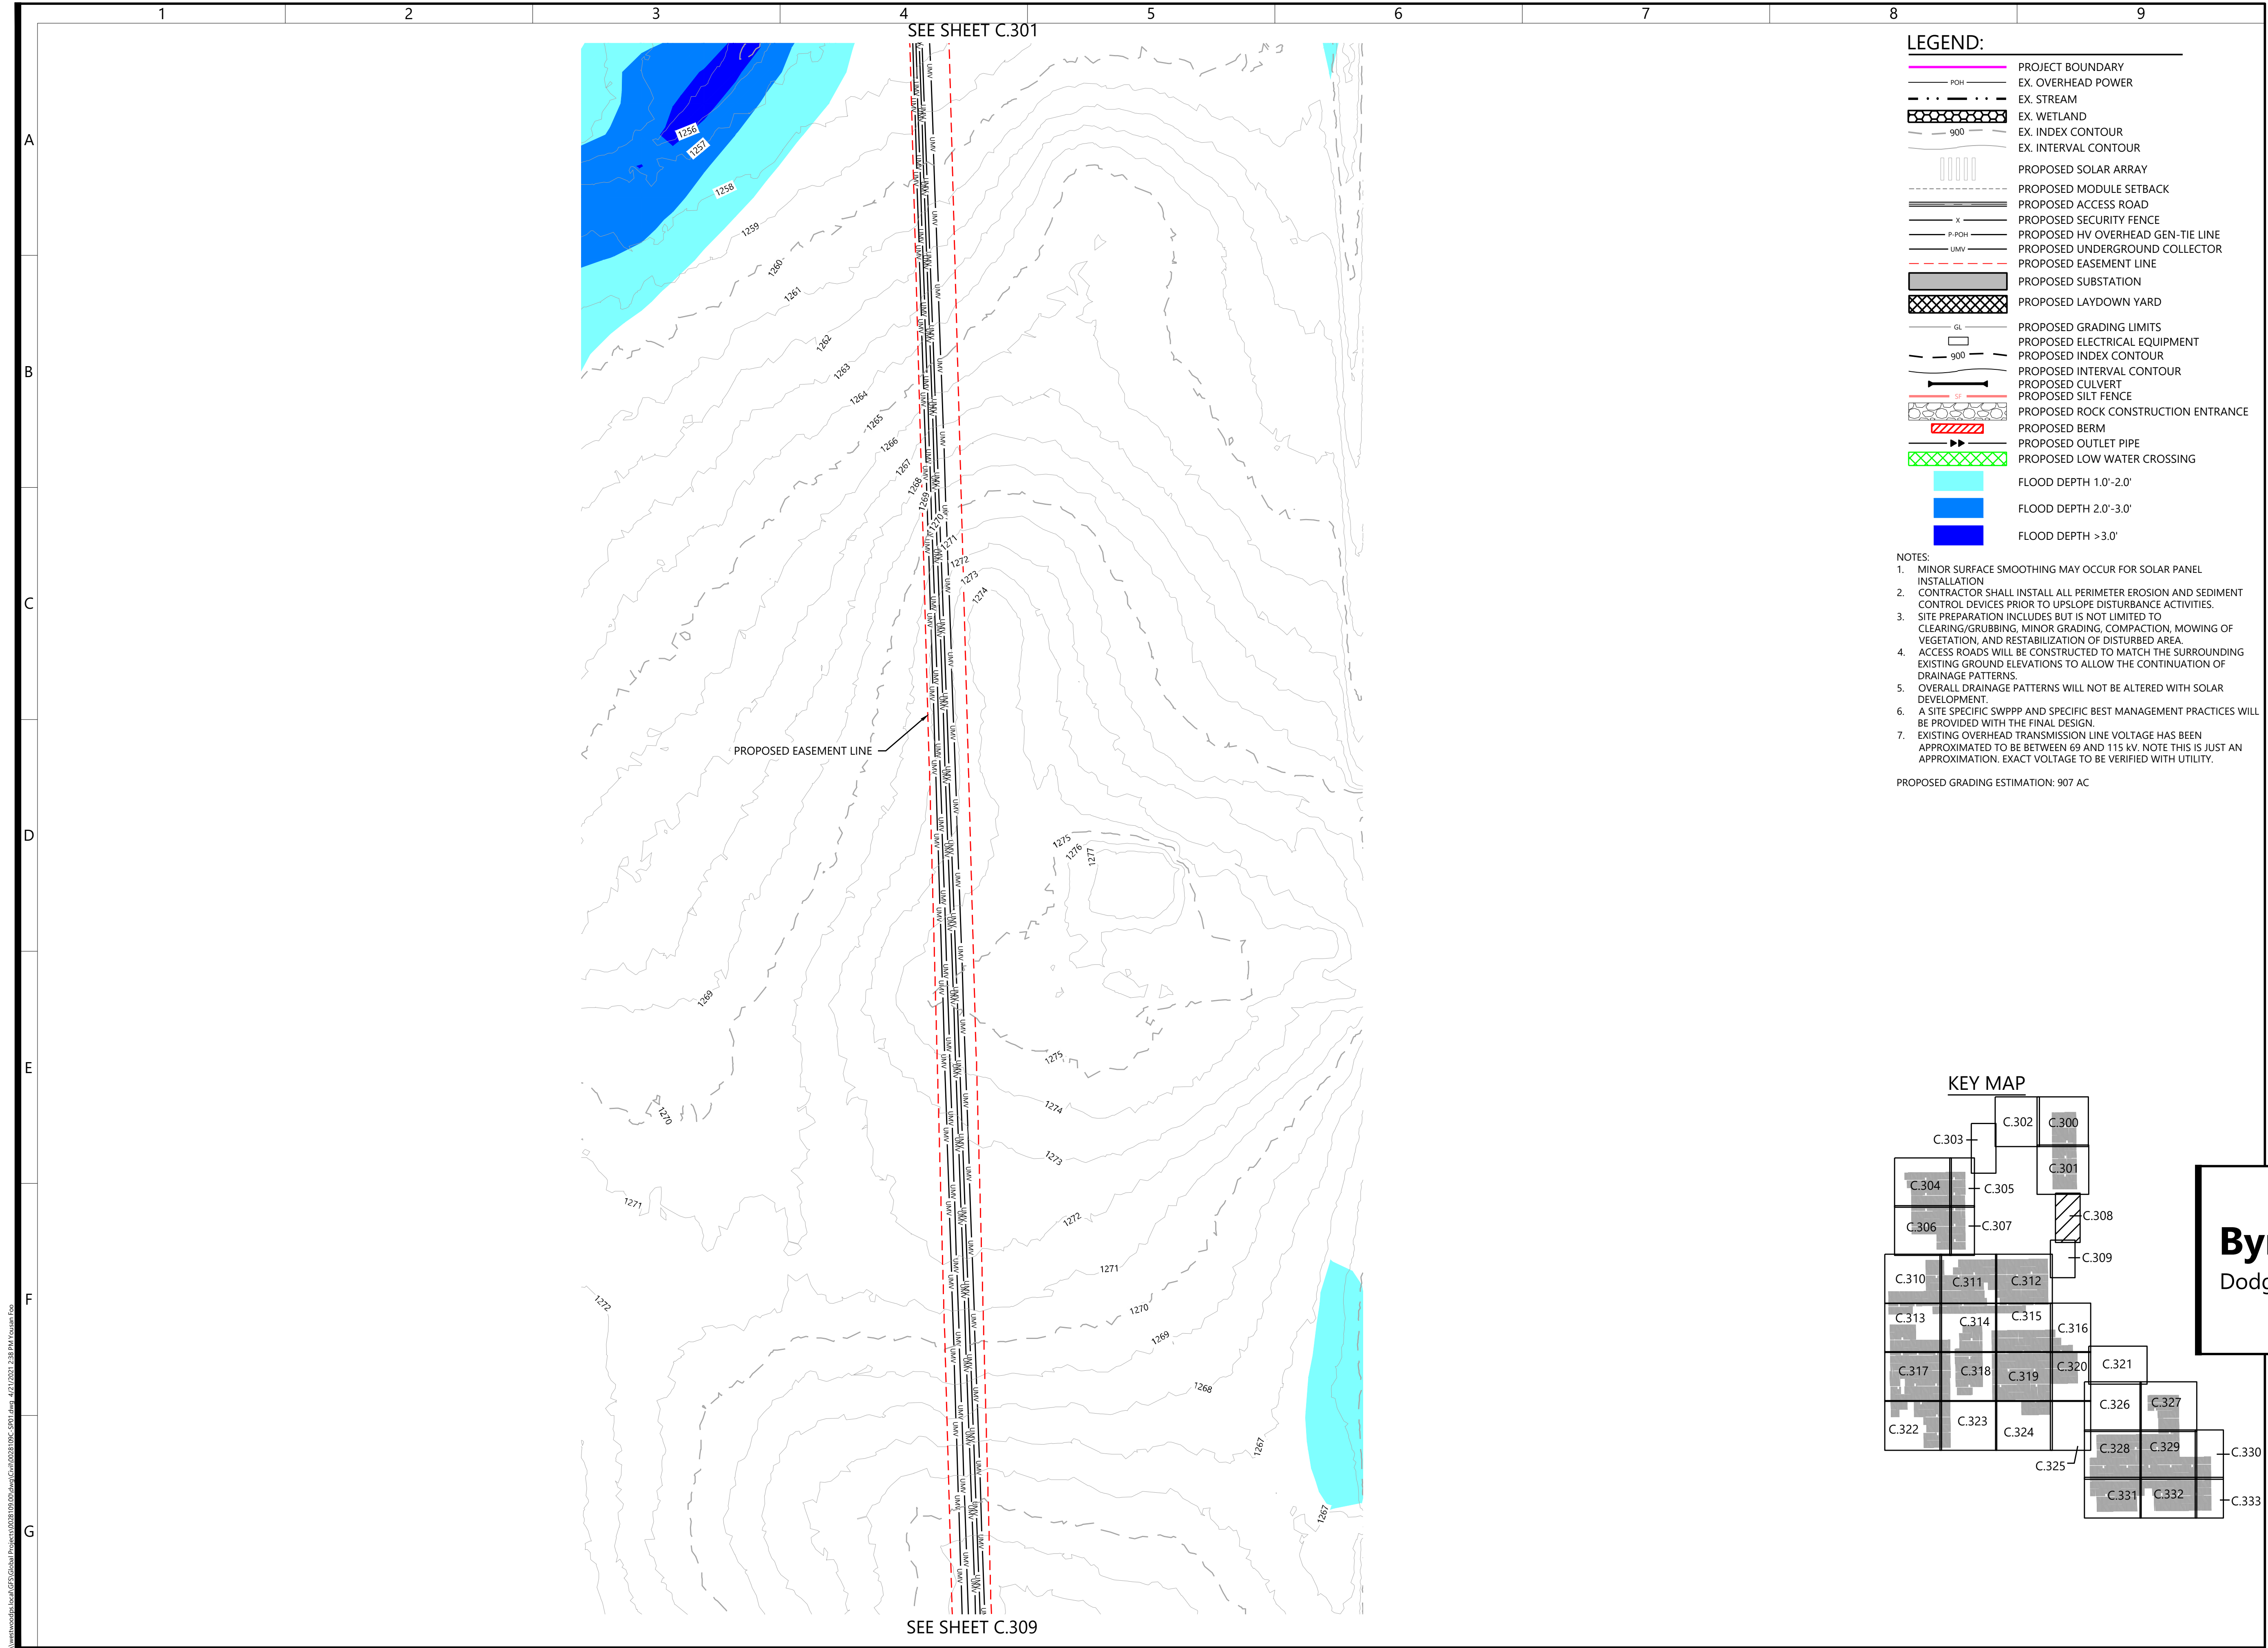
1 2 3 4 5 6 7 8 9

A B C D E F G

SEE SHEET C.301

1256
1257
1258
1259
1260
1261
1262
1263
1264
1265
1266
1267
1268
1269
1270
1271
1272
1273
1274
1275
1276
1277
1275
1274
1273
1272
1271
1270
1269
1268
1267
1267
1269
1270
1271
1272

UMV

PROPOSED EASEMENT LINE

SEE SHEET C.309

LEGEND:
PROJECT BOUNDARY
POH EX. OVERHEAD POWER
EX. STREAM
EX. WETLAND
900 EX. INDEX CONTOUR
EX. INTERVAL CONTOUR
PROPOSED SOLAR ARRAY
PROPOSED MODULE SETBACK
PROPOSED ACCESS ROAD
X PROPOSED SECURITY FENCE
P-POH PROPOSED HV OVERHEAD GEN-TIE LINE
UMV PROPOSED UNDERGROUND COLLECTOR
PROPOSED EASEMENT LINE
PROPOSED SUBSTATION
PROPOSED LAYDOWN YARD
GL PROPOSED GRADING LIMITS
PROPOSED ELECTRICAL EQUIPMENT
900 PROPOSED INDEX CONTOUR
PROPOSED INTERVAL CONTOUR
PROPOSED CULVERT
SF PROPOSED SILT FENCE
PROPOSED ROCK CONSTRUCTION ENTRANCE
PROPOSED BERM
PROPOSED OUTLET PIPE
PROPOSED LOW WATER CROSSING
FLOOD DEPTH 1.0'-2.0'
FLOOD DEPTH 2.0'-3.0'
FLOOD DEPTH >3.0'

NOTES:
1. MINOR SURFACE SMOOTHING MAY OCCUR FOR SOLAR PANEL INSTALLATION
2. CONTRACTOR SHALL INSTALL ALL PERIMETER EROSION AND SEDIMENT CONTROL DEVICES PRIOR TO UPSLOPE DISTURBANCE ACTIVITIES.
3. SITE PREPARATION INCLUDES BUT IS NOT LIMITED TO CLEARING/GRUBBING, MINOR GRADING, COMPACTION, MOWING OF VEGETATION, AND RESTABILIZATION OF DISTURBED AREA.
4. ACCESS ROADS WILL BE CONSTRUCTED TO MATCH THE SURROUNDING EXISTING GROUND ELEVATIONS TO ALLOW THE CONTINUATION OF DRAINAGE PATTERNS.
5. OVERALL DRAINAGE PATTERNS WILL NOT BE ALTERED WITH SOLAR DEVELOPMENT.
6. A SITE SPECIFIC SWPPP AND SPECIFIC BEST MANAGEMENT PRACTICES WILL BE PROVIDED WITH THE FINAL DESIGN.
7. EXISTING OVERHEAD TRANSMISSION LINE VOLTAGE HAS BEEN APPROXIMATED TO BE BETWEEN 69 AND 115 kV. NOTE THIS IS JUST AN APPROXIMATION. EXACT VOLTAGE TO BE VERIFIED WITH UTILITY.

PROPOSED GRADING ESTIMATION: 907 AC

KEY MAP
C.302 C.300
C.303
C.301
C.304 C.305
C.308
C.306 C.307
C.309
C.310 C.311 C.312
C.313 C.314 C.315 C.316
C.317 C.318 C.319 C.320 C.321
C.326 C.327
C.322 C.323 C.324
C.328 C.329 C.330
C.325
C.331 C.332 C.333

By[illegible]
Dodg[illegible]

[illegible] 4/21/2021 2:38 PM Yousan Foo